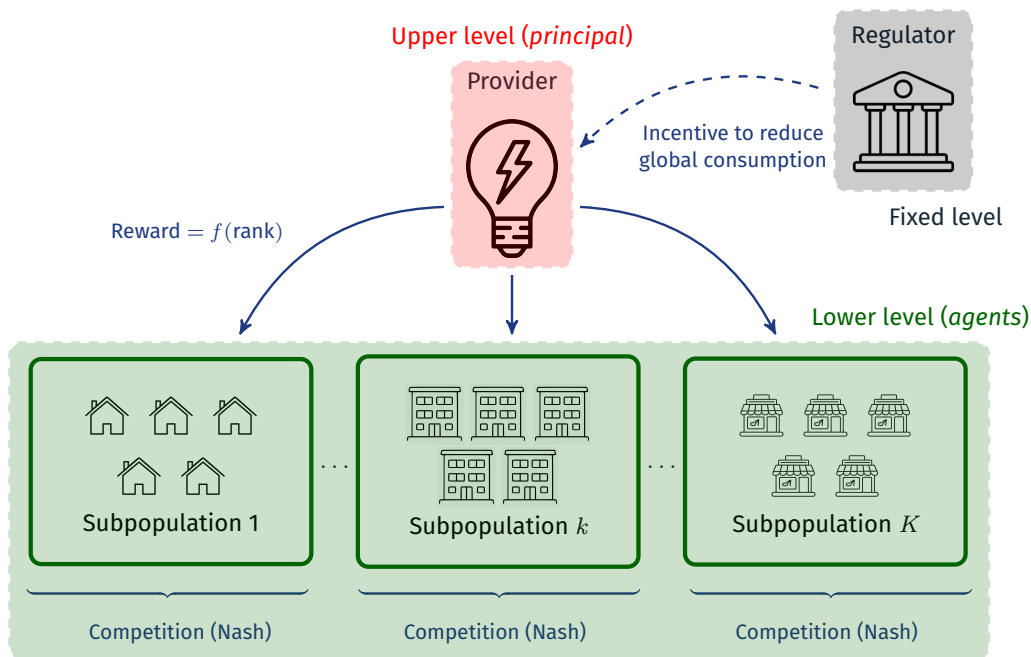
Upper level (*principal*)

Regulator

Provider

Incentive to reduce global consumption

Fixed level

Reward $= f(\text{rank})$

Lower level (*agents*)

Subpopulation 1

. . .

Subpopulation $k$

. . .

Subpopulation $K$

Competition (Nash)

Competition (Nash)

Competition (Nash)